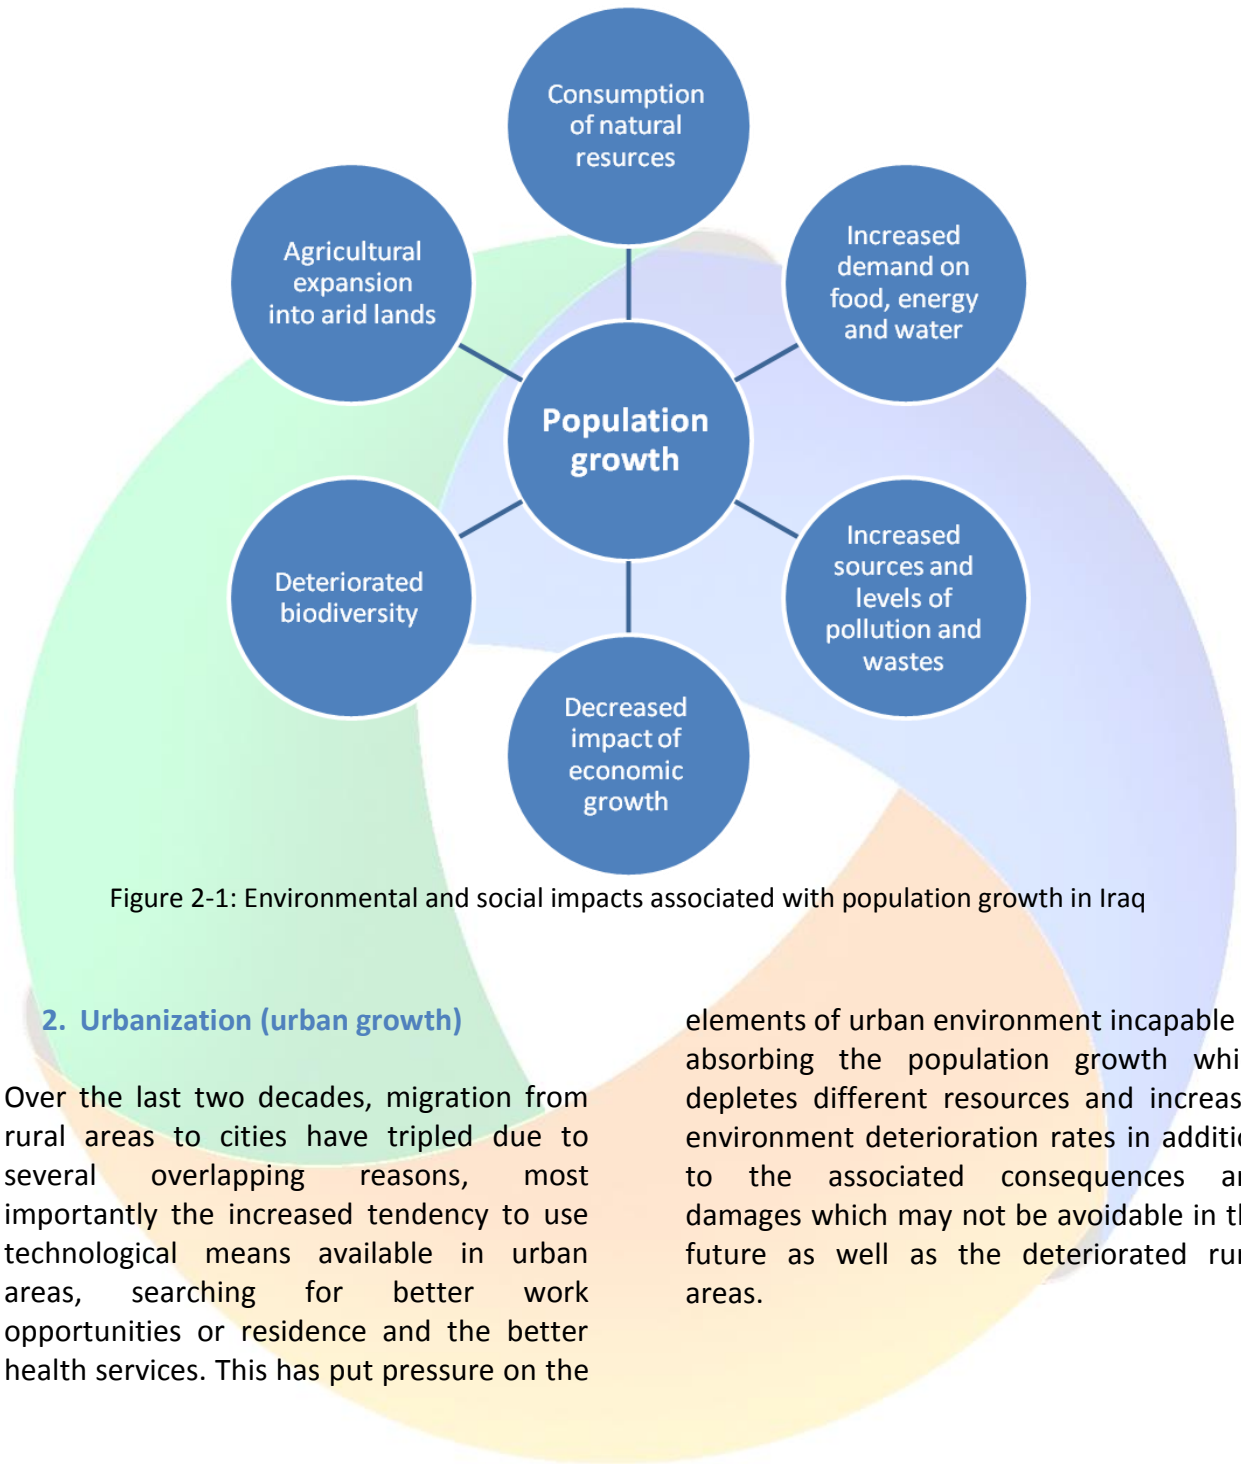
Consumption of natural resurces

Agricultural expansion into arid lands

Increased demand on food, energy and water

Population growth

Deteriorated biodiversity

Increased sources and levels of pollution and wastes

Decreased impact of economic growth

Figure 2-1: Environmental and social impacts associated with population growth in Iraq

2. Urbanization (urban growth)

Over the last two decades, migration from rural areas to cities have tripled due to several overlapping reasons, most importantly the increased tendency to use technological means available in urban areas, searching for better work opportunities or residence and the better health services. This has put pressure on the

elements of urban environment incapable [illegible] absorbing the population growth whi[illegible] depletes different resources and increas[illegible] environment deterioration rates in additi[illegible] to the associated consequences a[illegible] damages which may not be avoidable in t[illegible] future as well as the deteriorated ru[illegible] areas.